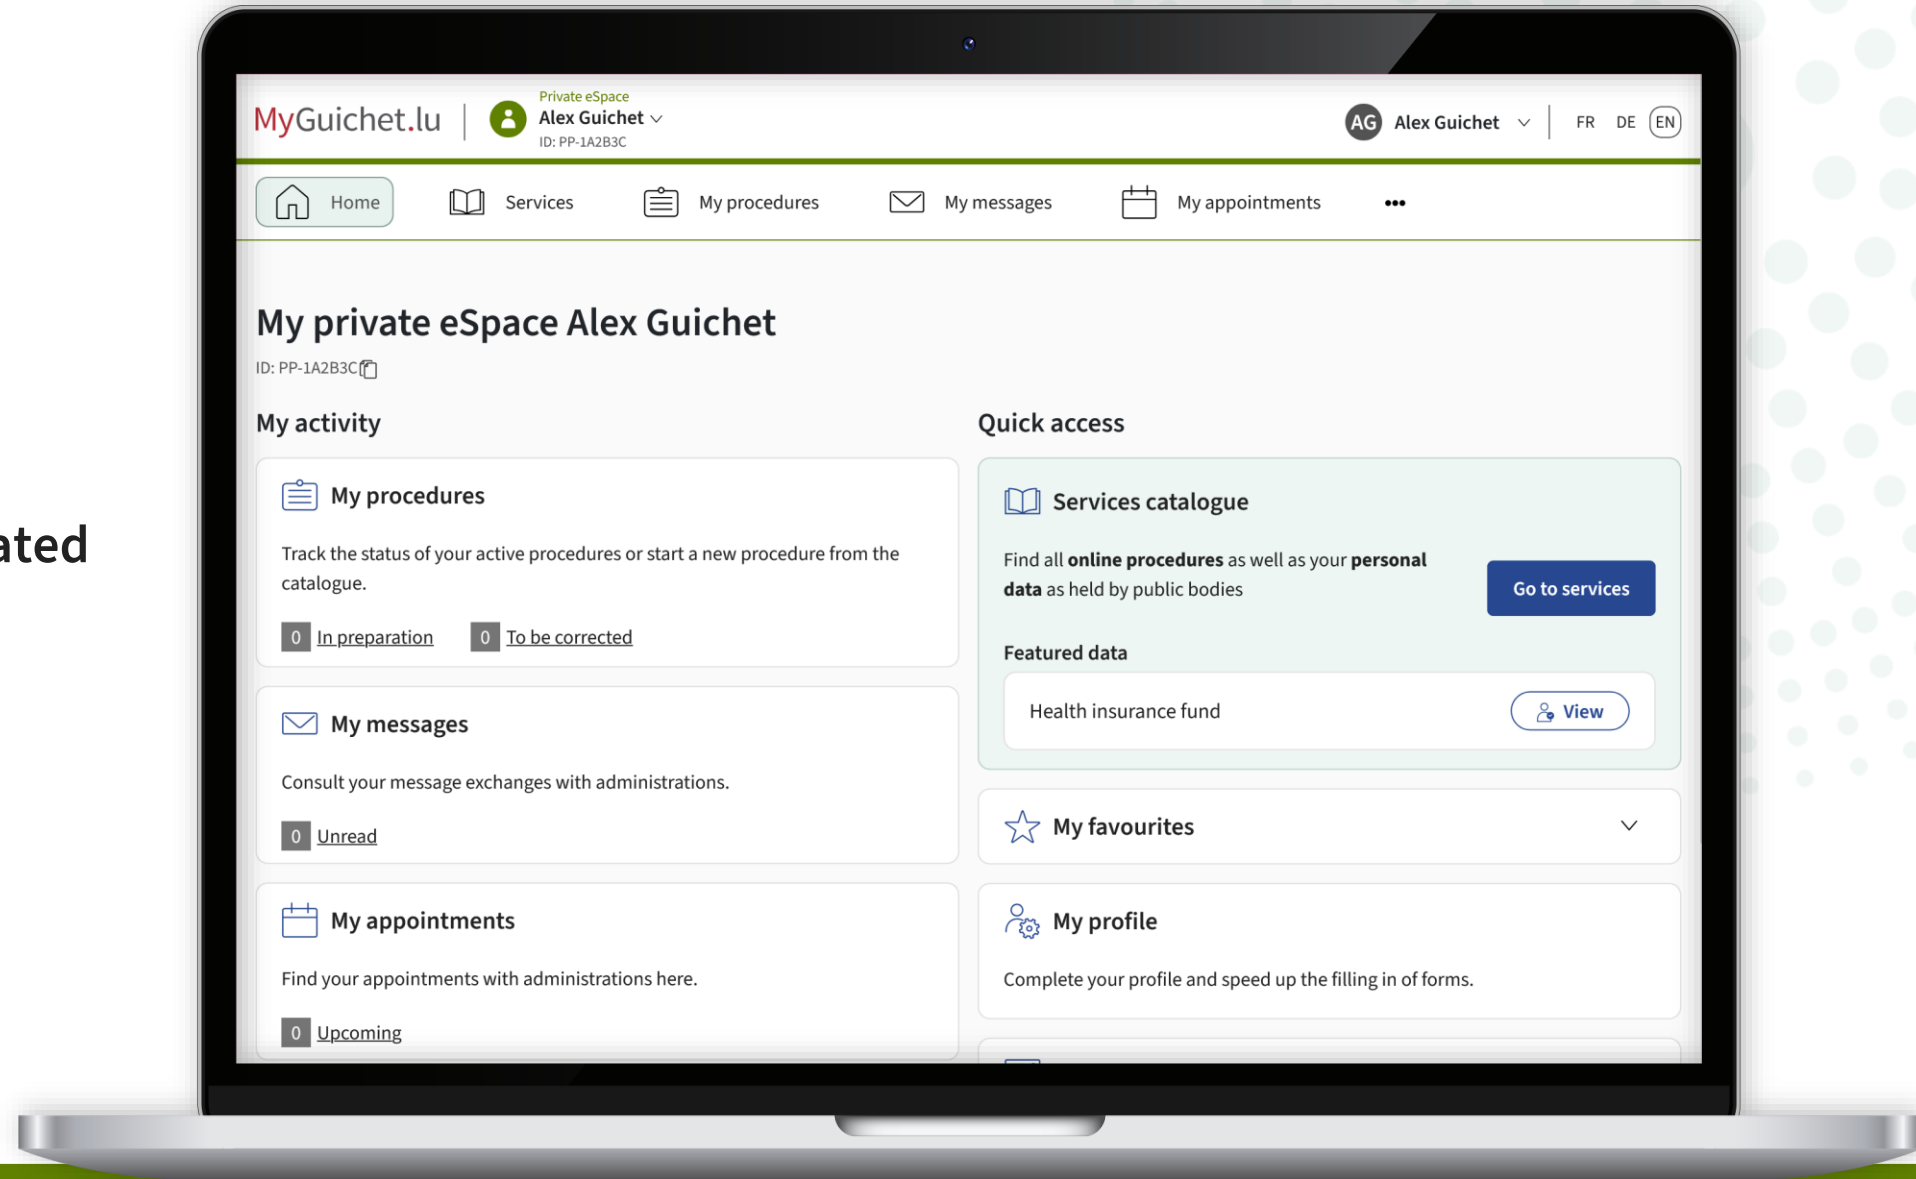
ated

MyGuichet.lu

Private eSpace
Alex Guichet
ID: PP-1A2B3C

AG Alex Guichet

FR DE EN

Home Services My procedures My messages My appointments •••

My private eSpace Alex Guichet
ID: PP-1A2B3C

My activity

My procedures

Track the status of your active procedures or start a new procedure from the catalogue.

0 In preparation 0 To be corrected

My messages

Consult your message exchanges with administrations.

0 Unread

My appointments

Find your appointments with administrations here.

0 Upcoming

Quick access

Services catalogue

Find all **online procedures** as well as your **personal data** as held by public bodies

Go to services

Featured data

Health insurance fund View

My favourites

My profile

Complete your profile and speed up the filling in of forms.